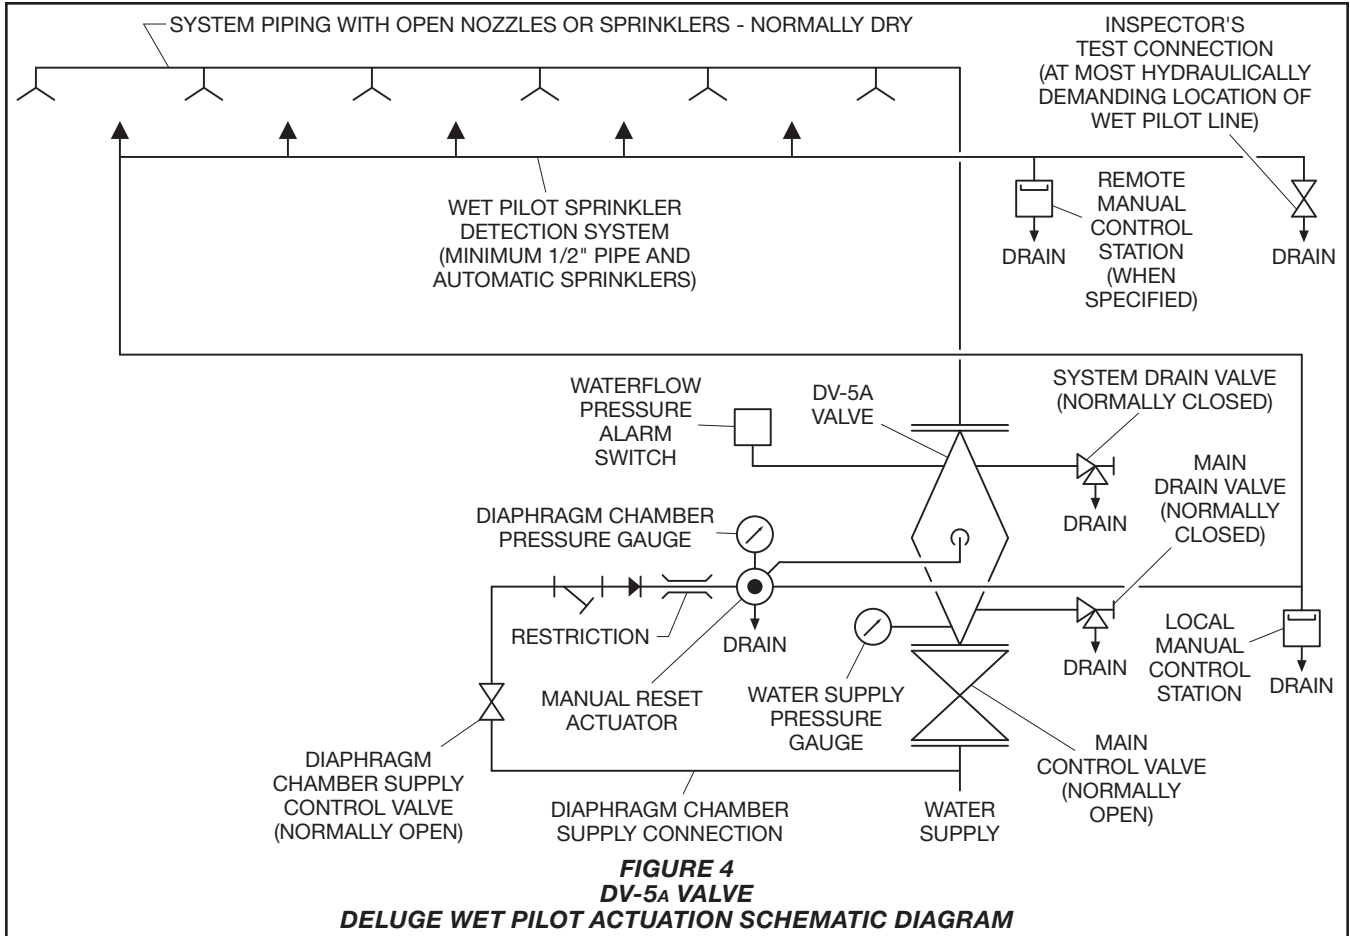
SYSTEM PIPING WITH OPEN NOZZLES OR SPRINKLERS - NORMALLY DRY

INSPECTOR'S TEST CONNECTION (AT MOST HYDRAULICALLY DEMANDING LOCATION OF WET PILOT LINE)

WET PILOT SPRINKLER DETECTION SYSTEM (MINIMUM 1/2" PIPE AND AUTOMATIC SPRINKLERS)

REMOTE MANUAL CONTROL STATION (WHEN SPECIFIED)

DRAIN

DRAIN

WATERFLOW PRESSURE ALARM SWITCH

DV-5A VALVE

SYSTEM DRAIN VALVE (NORMALLY CLOSED)

DRAIN

MAIN DRAIN VALVE (NORMALLY CLOSED)

DIAPHRAGM CHAMBER PRESSURE GAUGE

RESTRICTION

DRAIN

DRAIN

LOCAL MANUAL CONTROL STATION

DRAIN

MANUAL RESET ACTUATOR

WATER SUPPLY PRESSURE GAUGE

DIAPHRAGM CHAMBER SUPPLY CONTROL VALVE (NORMALLY OPEN)

DIAPHRAGM CHAMBER SUPPLY CONNECTION

WATER SUPPLY

MAIN CONTROL VALVE (NORMALLY OPEN)

FIGURE 4
DV-5A VALVE
DELUGE WET PILOT ACTUATION SCHEMATIC DIAGRAM